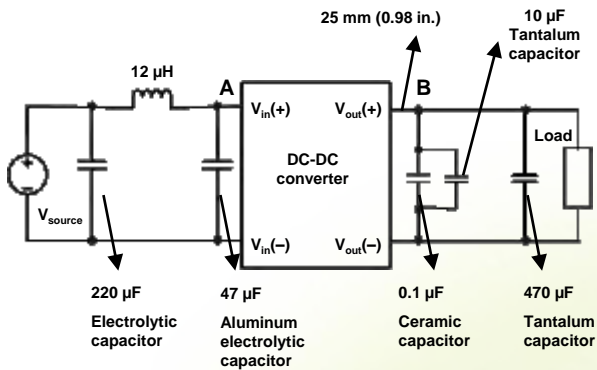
25 mm (0.98 in.)

10 µF Tantalum capacitor

12 µH

A

B

$V_{in}(+)$

$V_{out}(+)$

DC-DC converter

Load

$V_{source}$

$V_{in}(–)$

$V_{out}(–)$

220 µF Electrolytic capacitor

47 µF Aluminum electrolytic capacitor

0.1 µF Ceramic capacitor

470 µF Tantalum capacitor